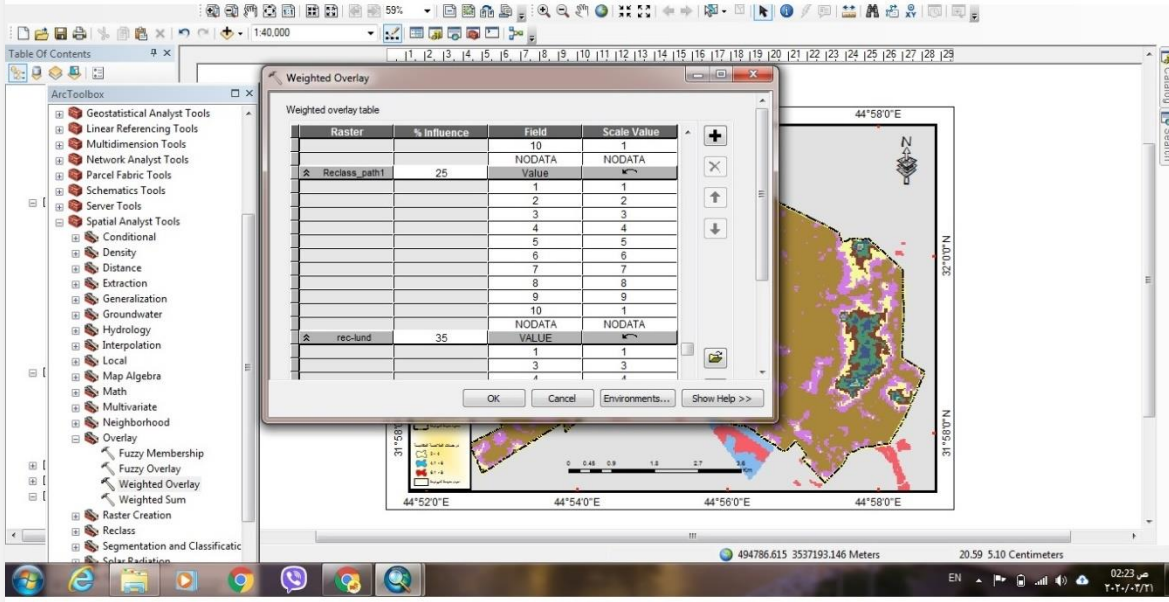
59%

1:40,000

Table Of Contents

ArcToolbox

Geostatistical Analyst Tools
Linear Referencing Tools
Multidimension Tools
Network Analyst Tools
Parcel Fabric Tools
Schematics Tools
Server Tools
Spatial Analyst Tools
Conditional
Density
Distance
Extraction
Generalization
Groundwater
Hydrology
Interpolation
Local
Map Algebra
Math
Multivariate
Neighborhood
Overlay
Fuzzy Membership
Fuzzy Overlay
Weighted Overlay
Weighted Sum
Raster Creation
Reclass
Segmentation and Classificatic
Solar Radiation

Weighted Overlay

Weighted overlay table

| Raster | % Influence | Field | Scale Value |
|---|---|---|---|
| | | 10 | 1 |
| | | NODATA | NODATA |
| Reclass_path1 | 25 | Value | |
| | | 1 | 1 |
| | | 2 | 2 |
| | | 3 | 3 |
| | | 4 | 4 |
| | | 5 | 5 |
| | | 6 | 6 |
| | | 7 | 7 |
| | | 8 | 8 |
| | | 9 | 9 |
| | | 10 | 1 |
| | | NODATA | NODATA |
| rec-lund | 35 | VALUE | |
| | | 1 | 1 |
| | | 3 | 3 |

OK Cancel Environments... Show Help >>

44°58'0"E
32°0'0"N
31°58'0"N
31°58'
44°52'0"E 44°54'0"E 44°56'0"E 44°58'0"E
0 0.45 0.9 1.8 2.7 3.6 Km

494786.615 3537193.146 Meters 20.59 5.10 Centimeters

EN 02:23 ص
٢٠٢٠/٠٣/٢١